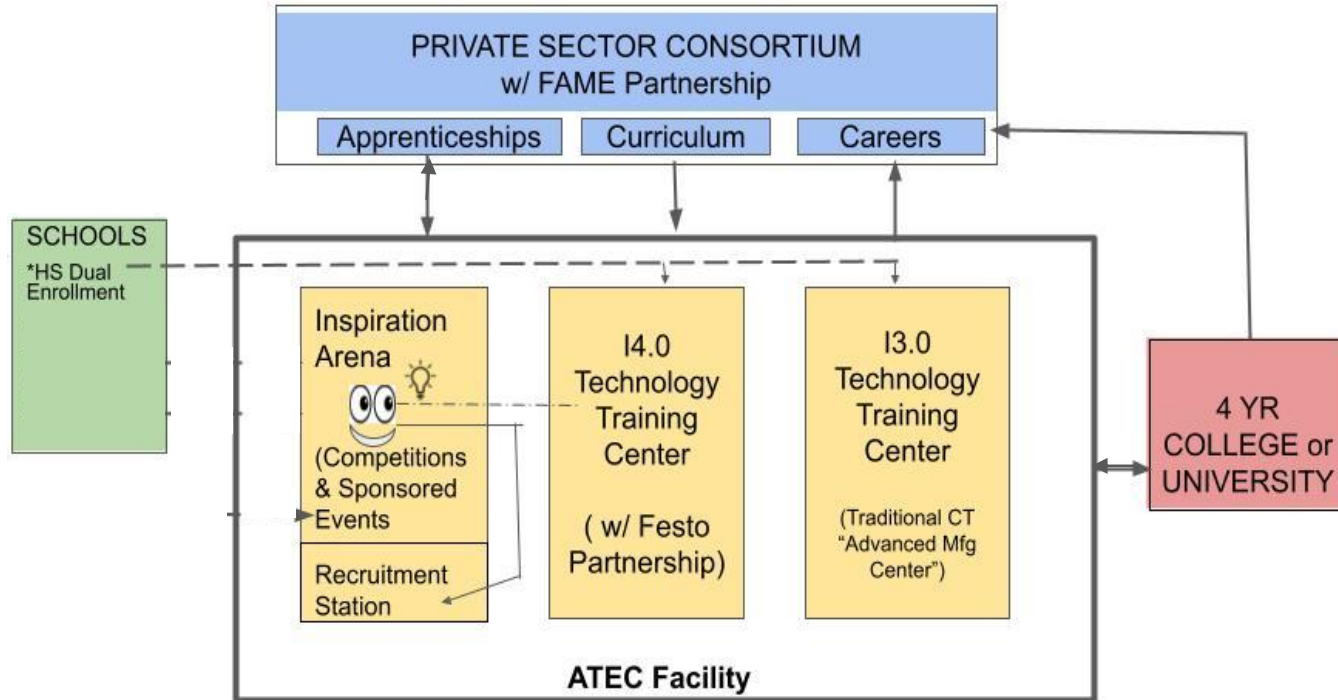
PRIVATE SECTOR CONSORTIUM
w/ FAME Partnership

Apprenticeships

Curriculum

Careers

SCHOOLS
*HS Dual Enrollment

Inspiration Arena

(Competitions & Sponsored Events

Recruitment Station

I4.0 Technology Training Center

( w/ Festo Partnership)

I3.0 Technology Training Center

(Traditional CT "Advanced Mfg Center")

4 YR COLLEGE or UNIVERSITY

ATEC Facility